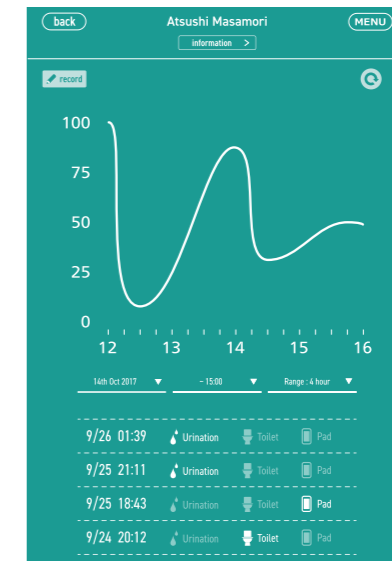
back
Atsushi Masamori
MENU
information >

record

100
75
50
25
0
12
13
14
15
16

14th Oct 2017 ▼
~ 15:00 ▼
Range : 4 hour ▼

9/26 01:39 Urination Toilet Pad
9/25 21:11 Urination Toilet Pad
9/25 18:43 Urination Toilet Pad
9/24 20:12 Urination Toilet Pad